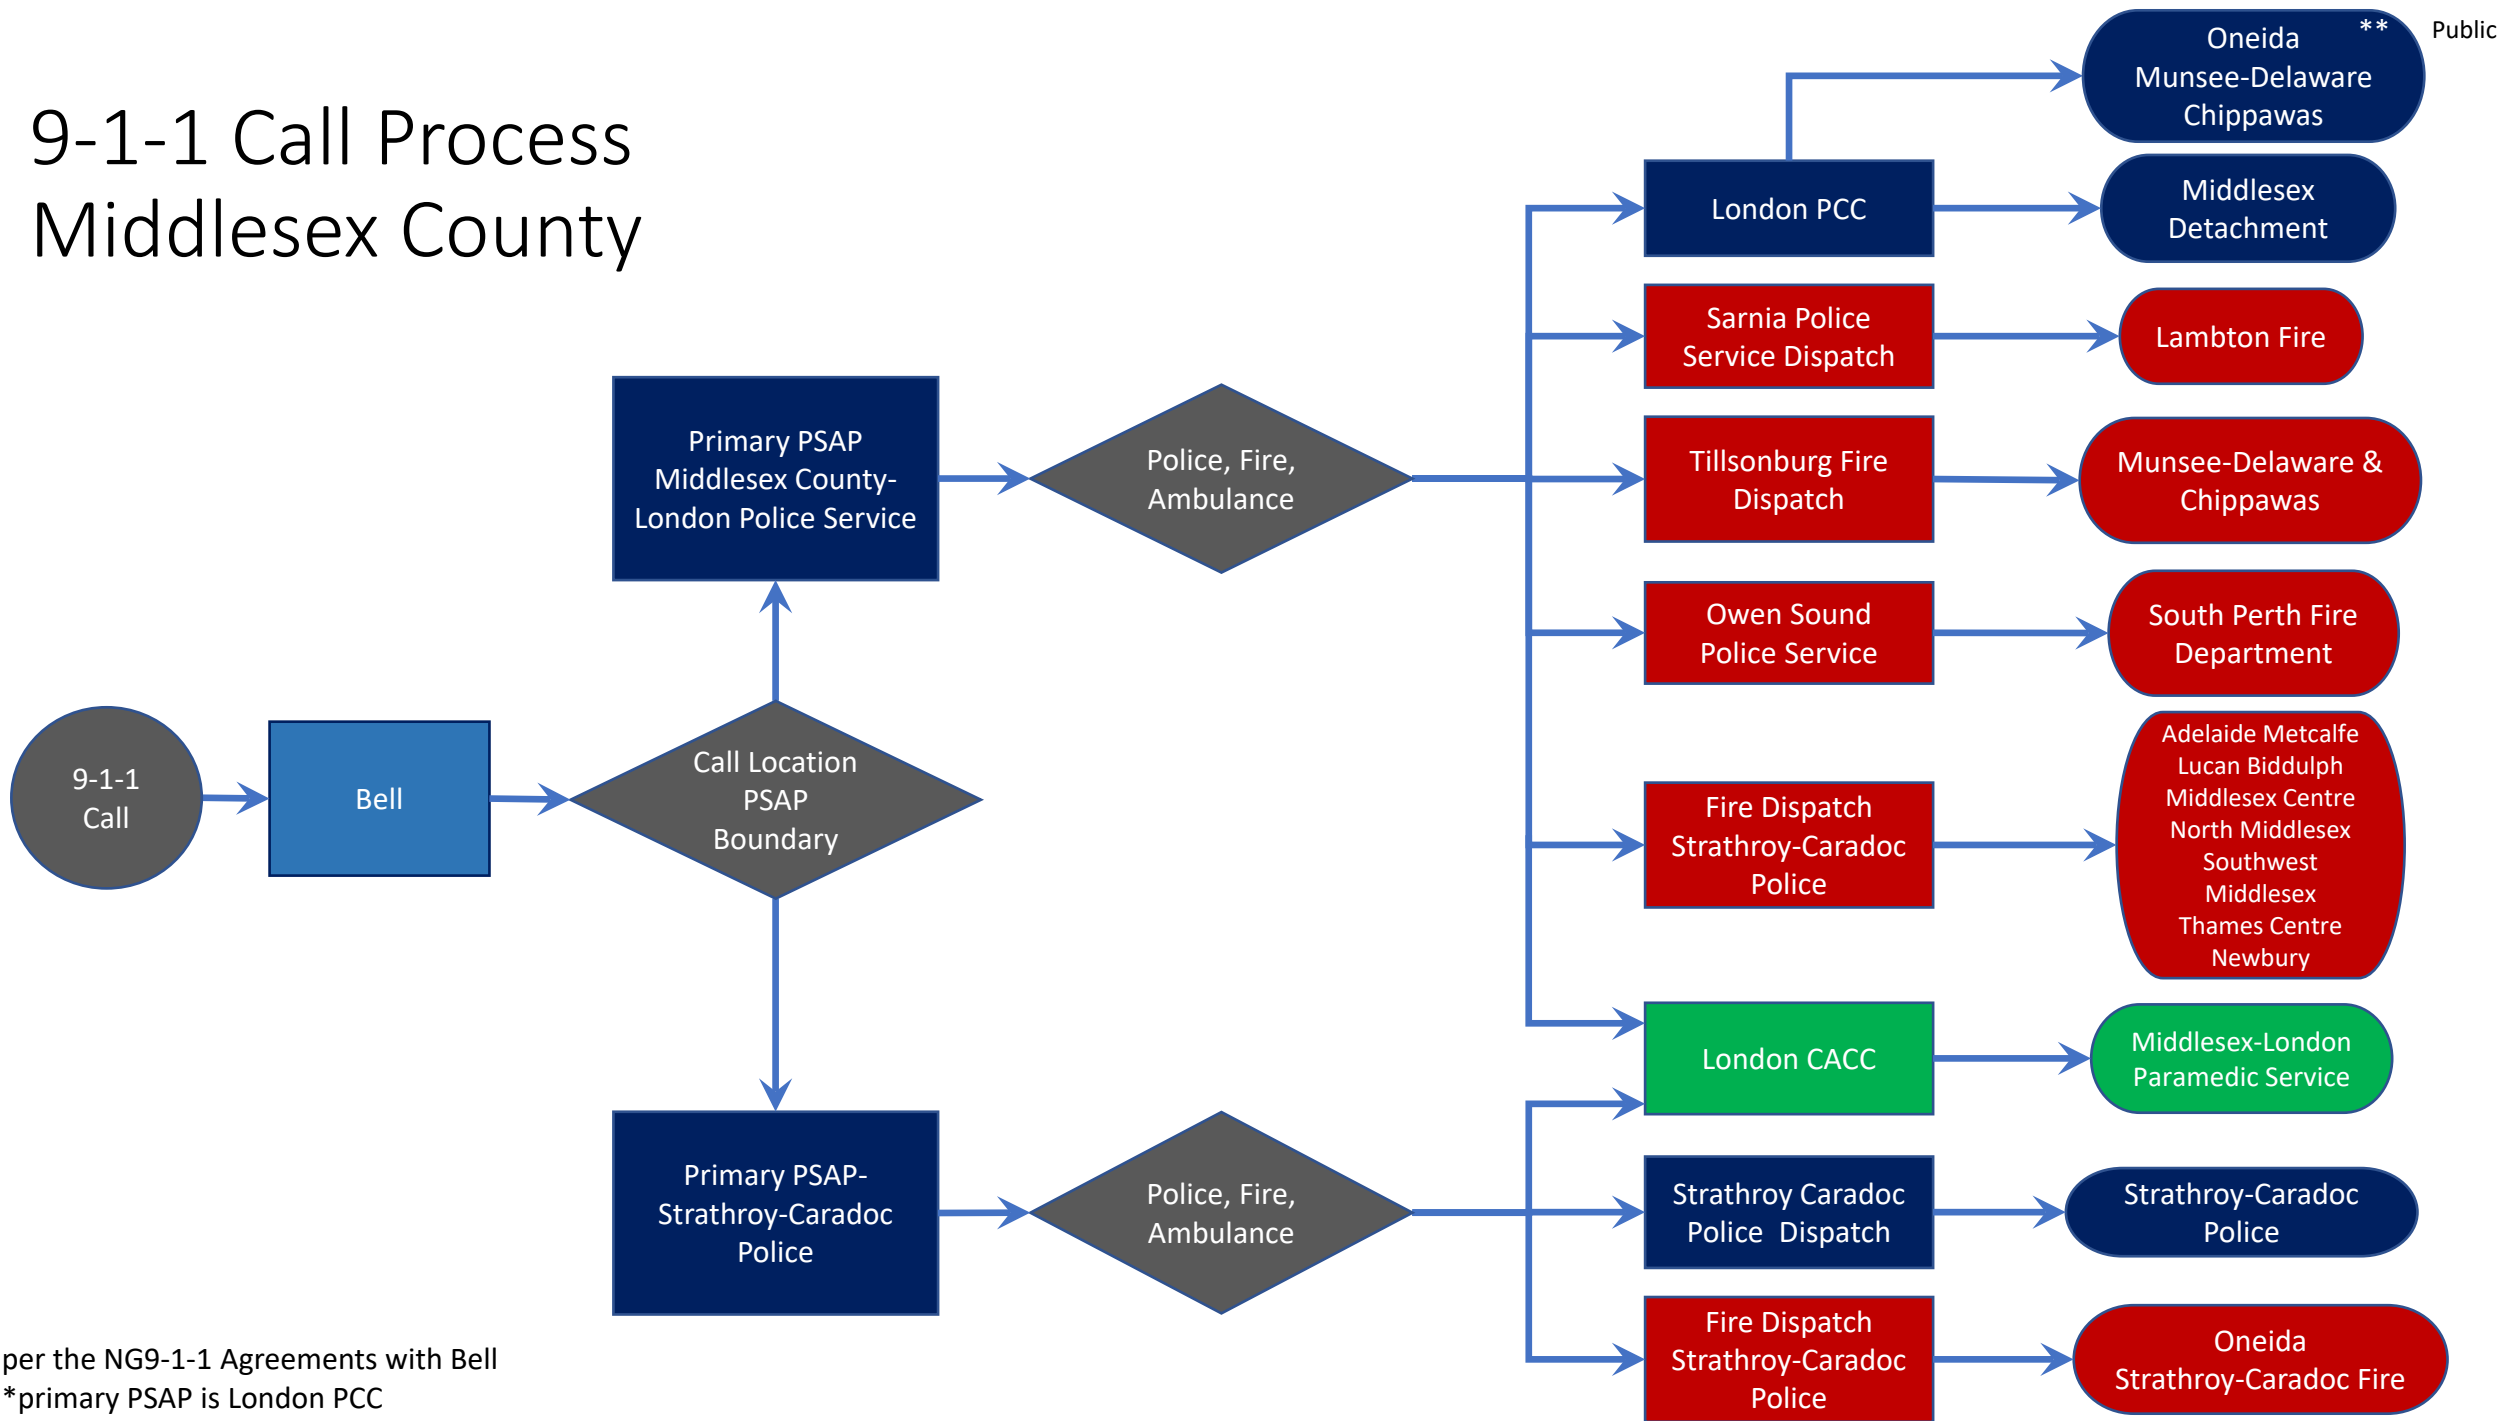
Public

9-1-1 Call Process
Middlesex County

9-1-1 Call

Bell

Call Location PSAP Boundary

Primary PSAP Middlesex County-London Police Service

Police, Fire, Ambulance

Primary PSAP-Strathroy-Caradoc Police

Police, Fire, Ambulance

London PCC

Oneida Munsee-Delaware Chippawas **

Middlesex Detachment

Sarnia Police Service Dispatch

Lambton Fire

Tillsonburg Fire Dispatch

Munsee-Delaware & Chippawas

Owen Sound Police Service

South Perth Fire Department

Fire Dispatch Strathroy-Caradoc Police

Adelaide Metcalfe
Lucan Biddulph
Middlesex Centre
North Middlesex
Southwest Middlesex
Thames Centre
Newbury

London CACC

Middlesex-London Paramedic Service

Strathroy Caradoc Police Dispatch

Strathroy-Caradoc Police

Fire Dispatch Strathroy-Caradoc Police

Oneida Strathroy-Caradoc Fire

per the NG9-1-1 Agreements with Bell
*primary PSAP is London PCC